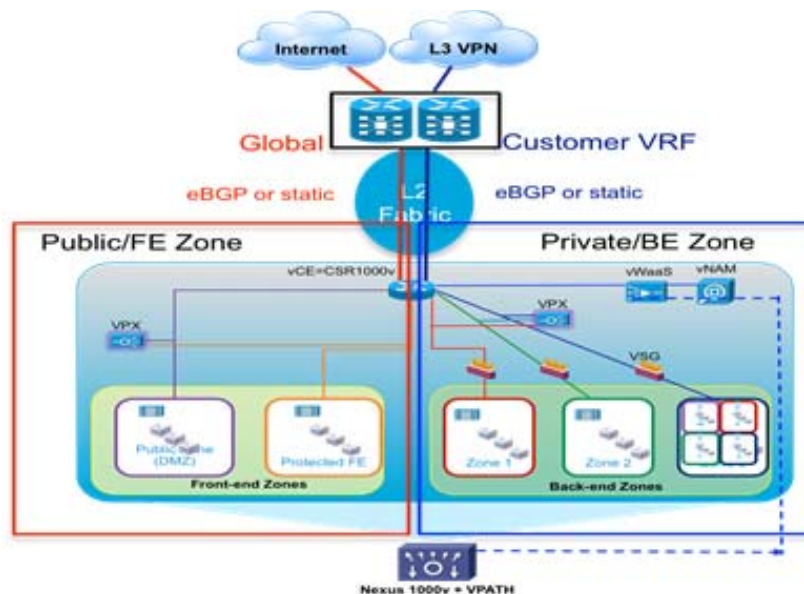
Internet

L3 VPN

Global

Customer VRF

eBGP or static

L2 Fabric

eBGP or static

Public/FE Zone

Private/BE Zone

vCE=CSR1000v

vWaaS

vNAM

VPX

VPX

VSG

Public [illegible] (DMZ)

Protected FE

Front-end Zones

Zone 1

Zone 2

Back-end Zones

Nexus 1000v + VPATH